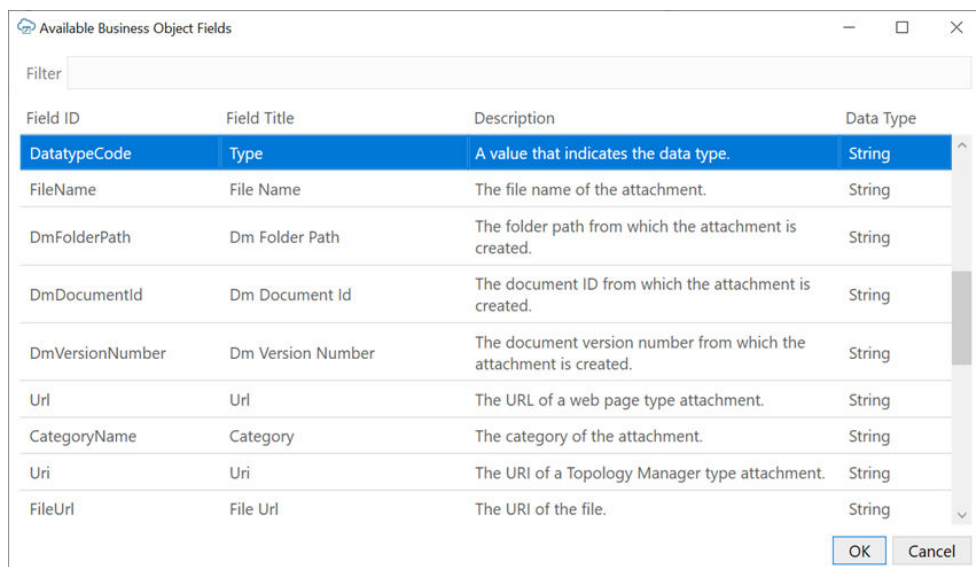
Available Business Object Fields

Filter

| Field ID | Field Title | Description | Data Type |
|---|---|---|---|
| DatatypeCode | Type | A value that indicates the data type. | String |
| FileName | File Name | The file name of the attachment. | String |
| DmFolderPath | Dm Folder Path | The folder path from which the attachment is created. | String |
| DmDocumentId | Dm Document Id | The document ID from which the attachment is created. | String |
| DmVersionNumber | Dm Version Number | The document version number from which the attachment is created. | String |
| Url | Url | The URL of a web page type attachment. | String |
| CategoryName | Category | The category of the attachment. | String |
| Uri | Uri | The URI of a Topology Manager type attachment. | String |
| FileUrl | File Url | The URI of the file. | String |

OK Cancel